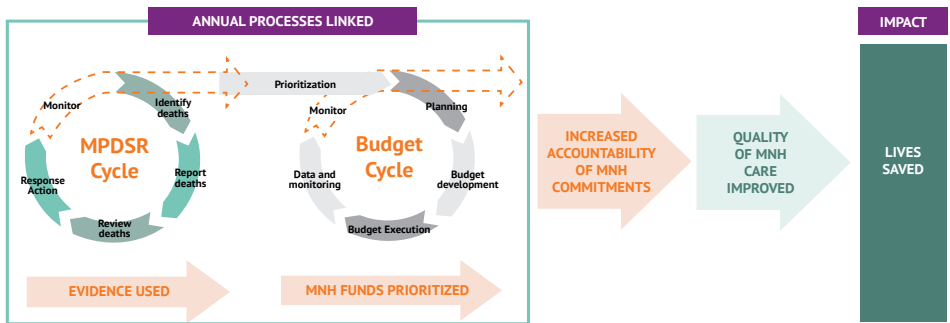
ANNUAL PROCESSES LINKED

IMPACT

Prioritization

Monitor

Identify deaths

MPDSR Cycle

Report deaths

Response Action

Review deaths

Monitor

Planning

Budget Cycle

Data and monitoring

Budget development

Budget Execution

EVIDENCE USED

MNH FUNDS PRIORITIZED

INCREASED ACCOUNTABILITY OF MNH COMMITMENTS

QUALITY OF MNH CARE IMPROVED

LIVES SAVED